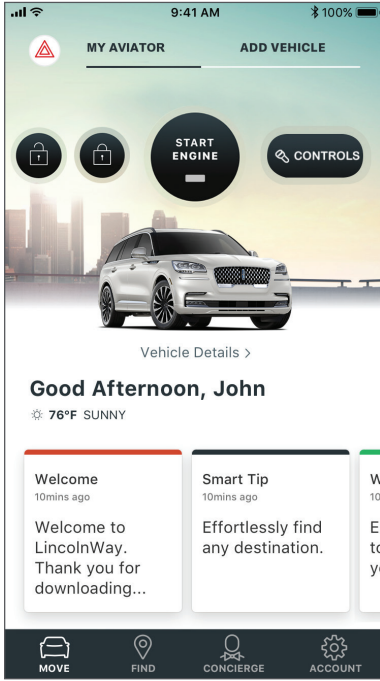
9:41 AM

100%

MY AVIATOR

ADD VEHICLE

START ENGINE

CONTROLS

Vehicle Details >

Good Afternoon, John

76°F SUNNY

Welcome
10mins ago

Welcome to LincolnWay. Thank you for downloading...

Smart Tip
10mins ago

Effortlessly find any destination.

W
10
E
to
y

MOVE

FIND

CONCIERGE

ACCOUNT